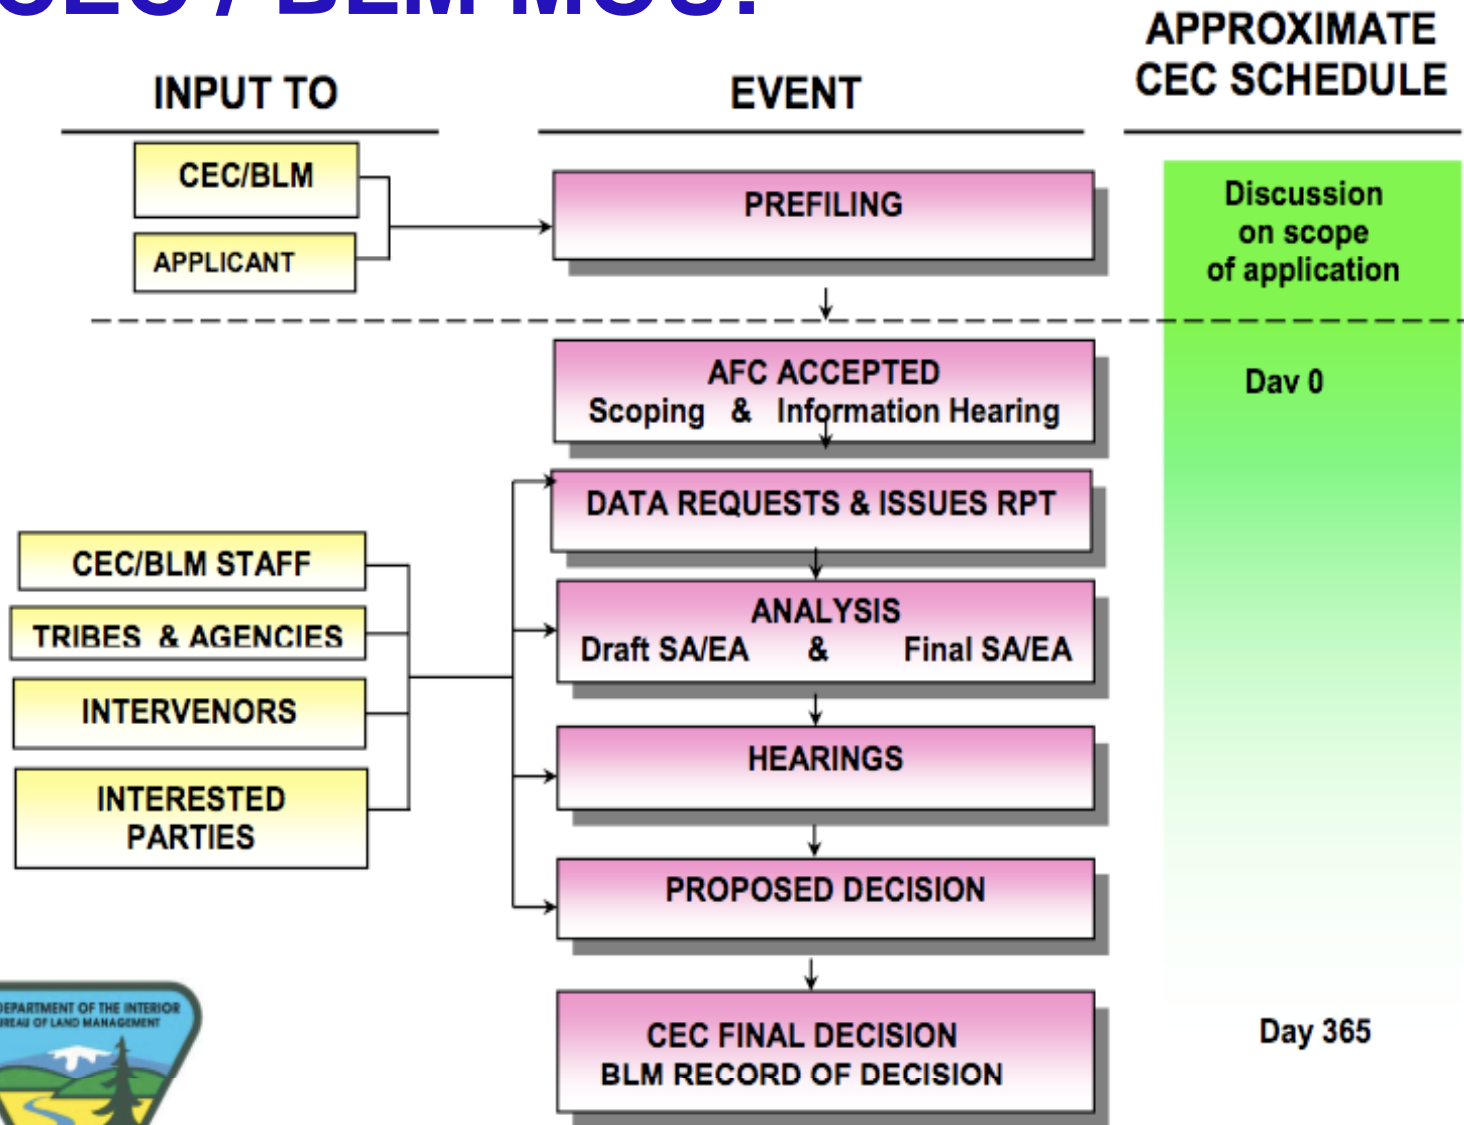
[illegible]

INPUT TO

EVENT

APPROXIMATE CEC SCHEDULE

CEC/BLM

APPLICANT

PREFILING

Discussion on scope of application

AFC ACCEPTED
Scoping & Information Hearing

Dav 0

DATA REQUESTS & ISSUES RPT

CEC/BLM STAFF

TRIBES & AGENCIES

INTERVENORS

INTERESTED PARTIES

ANALYSIS
Draft SA/EA & Final SA/EA

HEARINGS

PROPOSED DECISION

DEPARTMENT OF THE INTERIOR
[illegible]REAU OF LAND MANAGEMENT

CEC FINAL DECISION
BLM RECORD OF DECISION

Day 365